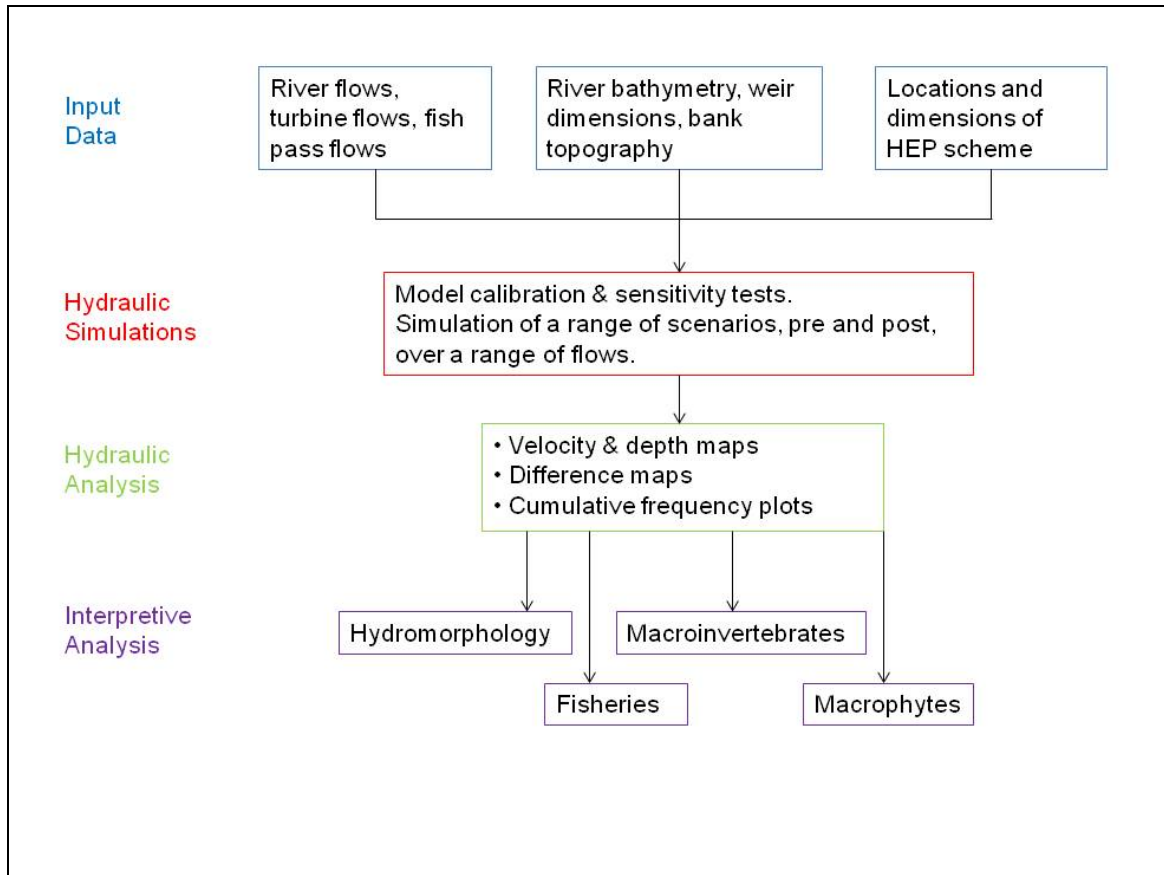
Input Data

River flows, turbine flows, fish pass flows

River bathymetry, weir dimensions, bank topography

Locations and dimensions of HEP scheme

Hydraulic Simulations

Model calibration & sensitivity tests.
Simulation of a range of scenarios, pre and post, over a range of flows.

Hydraulic Analysis

• Velocity & depth maps
• Difference maps
• Cumulative frequency plots

Interpretive Analysis

Hydromorphology

Macroinvertebrates

Fisheries

Macrophytes